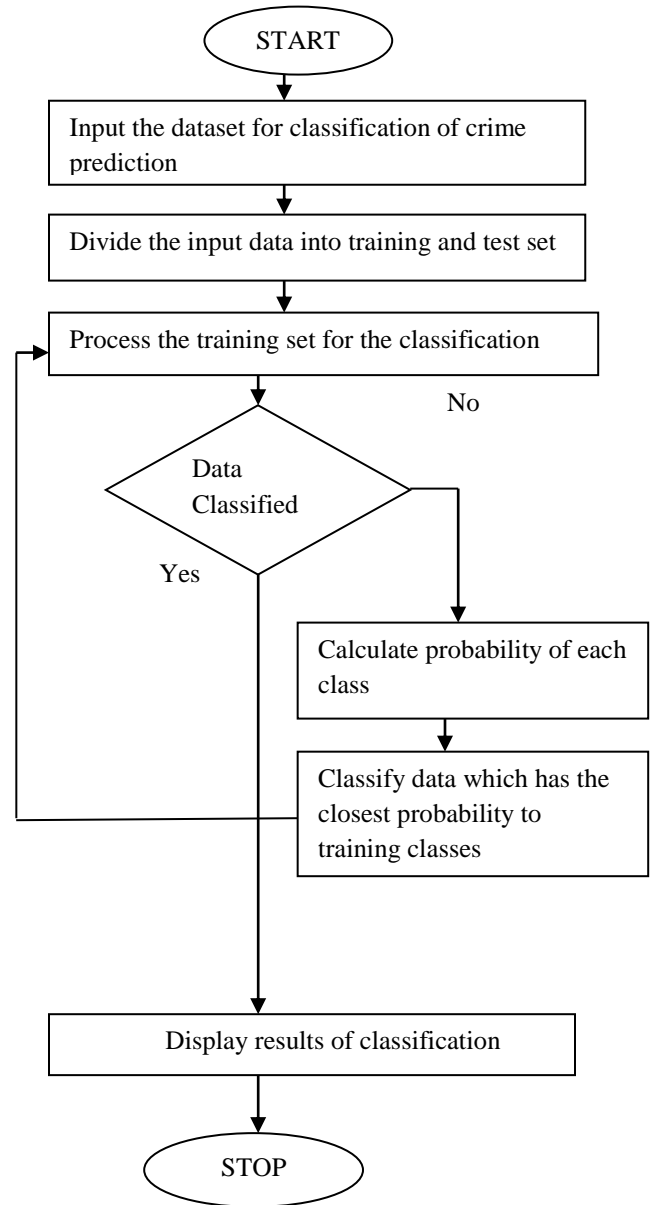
START

Input the dataset for classification of crime prediction

Divide the input data into training and test set

Process the training set for the classification

No

Data Classified

Yes

Calculate probability of each class

Classify data which has the closest probability to training classes

Display results of classification

STOP